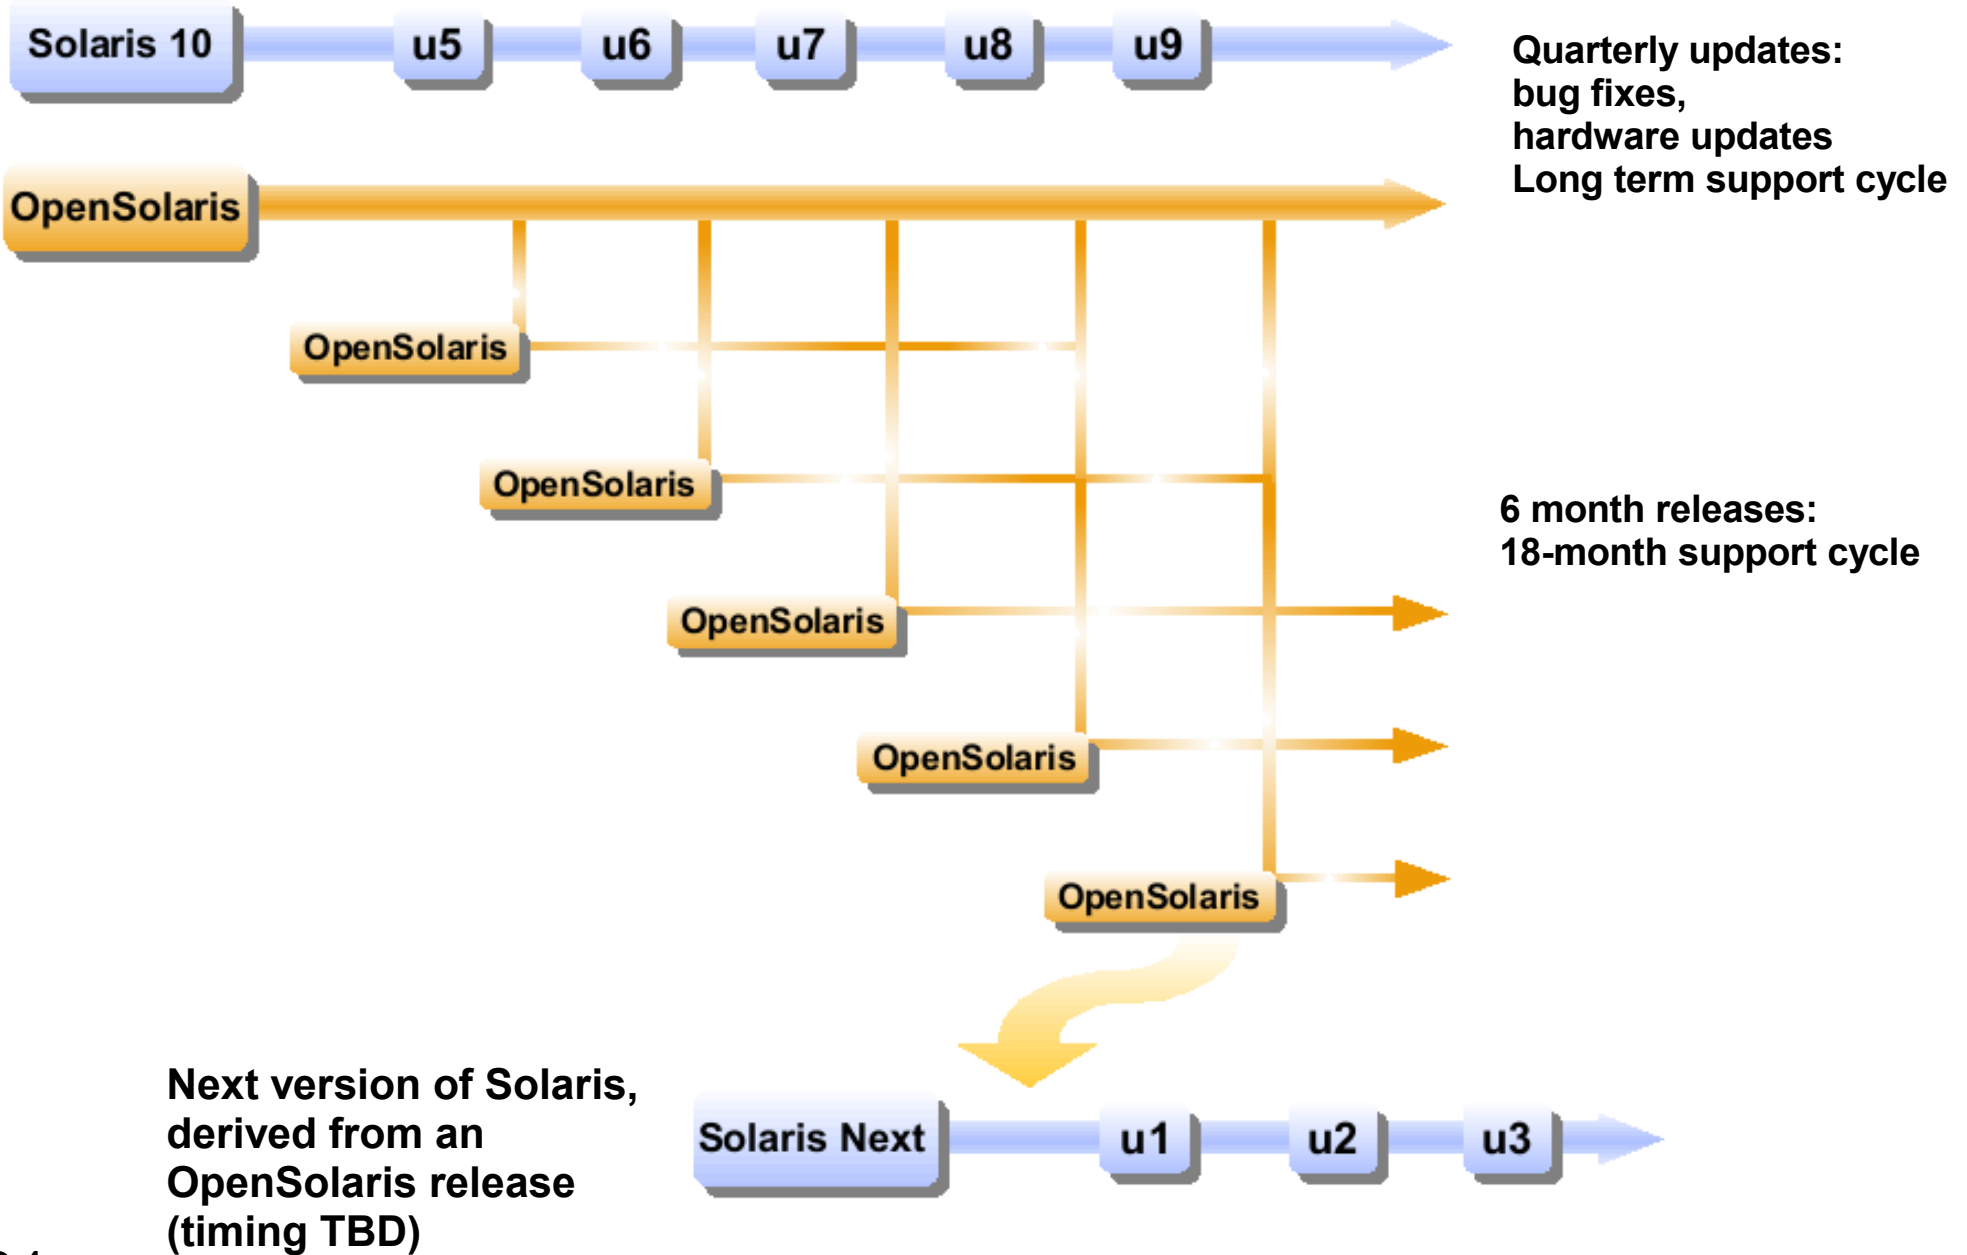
Solaris 10

u5

u6

u7

u8

u9

Quarterly updates:
bug fixes,
hardware updates
Long term support cycle

OpenSolaris

OpenSolaris

OpenSolaris

OpenSolaris

OpenSolaris

OpenSolaris

6 month releases:
18-month support cycle

Next version of Solaris, derived from an OpenSolaris release (timing TBD)

Solaris Next

u1

u2

u3